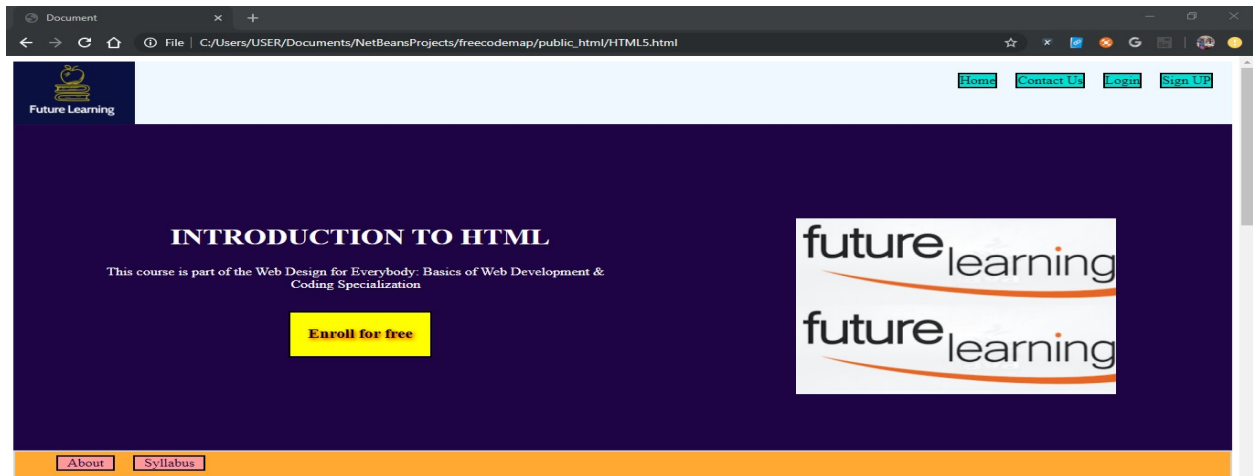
Document

File | C:/Users/USER/Documents/NetBeansProjects/freecodemap/public_html/HTML5.html

Future Learning

Home Contact Us Login Sign UP

INTRODUCTION TO HTML

This course is part of the Web Design for Everybody: Basics of Web Development & Coding Specialization

Enroll for free

future learning

future learning

About Syllabus